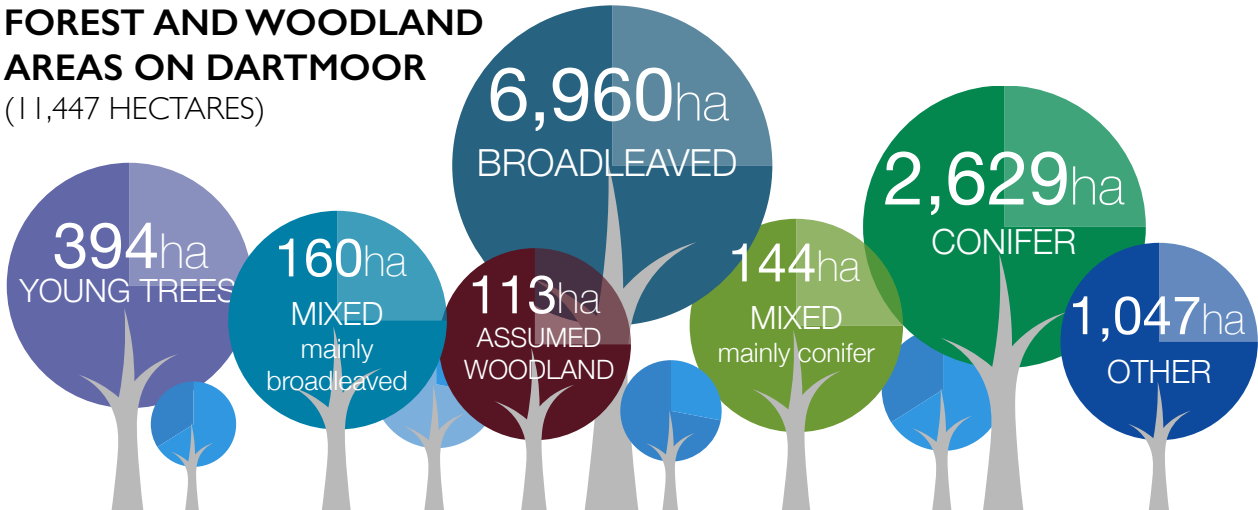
FOREST AND WOODLAND AREAS ON DARTMOOR
(11,447 HECTARES)

6,960ha
BROADLEAVED

394ha
YOUNG TREES

160ha
MIXED
mainly
broadleaved

113ha
ASSUMED
WOODLAND

144ha
MIXED
mainly conifer

2,629ha
CONIFER

1,047ha
OTHER